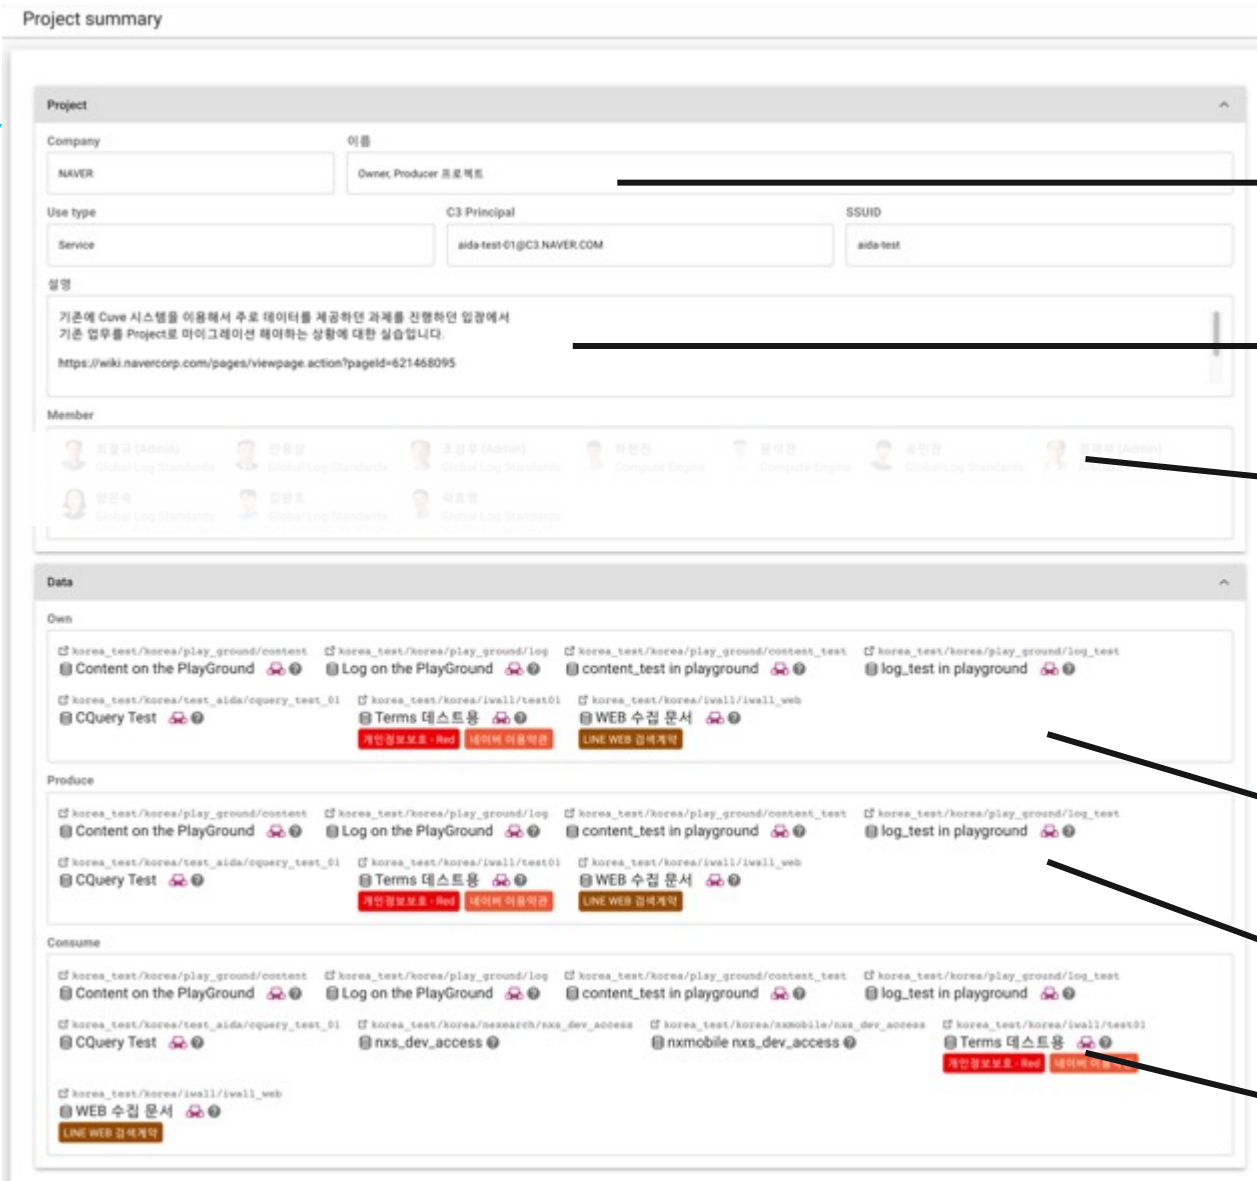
Project summary

Project

Company
NAVER

이름
Owner, Producer 프로젝트

Use type
Service

C3 Principal
aida-test-01@C3.NAVER.COM

SSUID
aida-test

설명
기존에 Cuve 시스템을 이용해서 주로 데이터를 제공하던 과제를 진행하던 입장에서
기존 업무를 Project로 마이그레이션 해야하는 상황에 대한 실습입니다.
https://wiki.navercorp.com/pages/viewpage.action?pageId=621468095

Member
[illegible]

Data

Own
korea_test/korea/play_ground/content
Content on the PlayGround
korea_test/korea/play_ground/log
Log on the PlayGround
korea_test/korea/play_ground/content_test
content_test in playground
korea_test/korea/play_ground/log_test
log_test in playground
korea_test/korea/test_aida/cquery_test_01
CQuery Test
korea_test/korea/iwall/test01
Terms 테스트용
개인정보보호 - Red
네이버 이용약관
korea_test/korea/iwall/iwall_web
WEB 수집 문서
LINE WEB 검색제약

Produce
korea_test/korea/play_ground/content
Content on the PlayGround
korea_test/korea/play_ground/log
Log on the PlayGround
korea_test/korea/play_ground/content_test
content_test in playground
korea_test/korea/play_ground/log_test
log_test in playground
korea_test/korea/test_aida/cquery_test_01
CQuery Test
korea_test/korea/iwall/test01
Terms 테스트용
개인정보보호 - Red
네이버 이용약관
korea_test/korea/iwall/iwall_web
WEB 수집 문서
LINE WEB 검색제약

Consume
korea_test/korea/play_ground/content
Content on the PlayGround
korea_test/korea/play_ground/log
Log on the PlayGround
korea_test/korea/play_ground/content_test
content_test in playground
korea_test/korea/play_ground/log_test
log_test in playground
korea_test/korea/test_aida/cquery_test_01
CQuery Test
korea_test/korea/nsearch/nxs_dev_access
nxs_dev_access
korea_test/korea/nxmobile/nxs_dev_access
nxmobile nxs_dev_access
korea_test/korea/iwall/test01
Terms 테스트용
개인정보보호 - Red
네이버 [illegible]
korea_test/korea/iwall/iwall_web
WEB 수집 문서
LINE WEB 검색제약